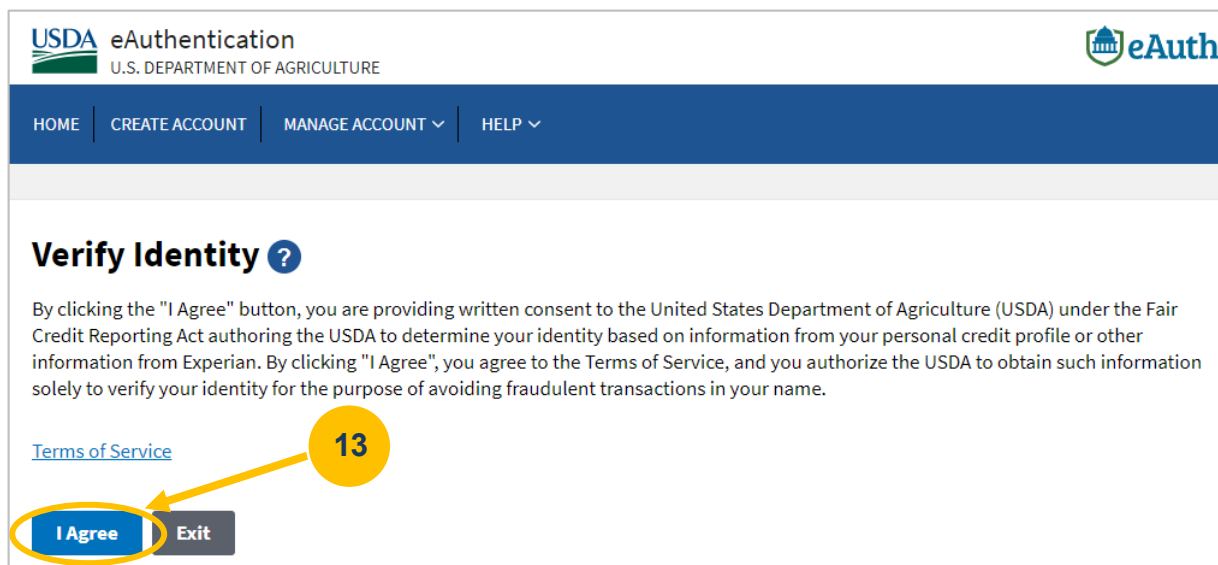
USDA eAuthentication
U.S. DEPARTMENT OF AGRICULTURE

eAuth

HOME | CREATE ACCOUNT | MANAGE ACCOUNT | HELP

Verify Identity ?

By clicking the "I Agree" button, you are providing written consent to the United States Department of Agriculture (USDA) under the Fair Credit Reporting Act authoring the USDA to determine your identity based on information from your personal credit profile or other information from Experian. By clicking "I Agree", you agree to the Terms of Service, and you authorize the USDA to obtain such information solely to verify your identity for the purpose of avoiding fraudulent transactions in your name.

Terms of Service

13

I Agree Exit